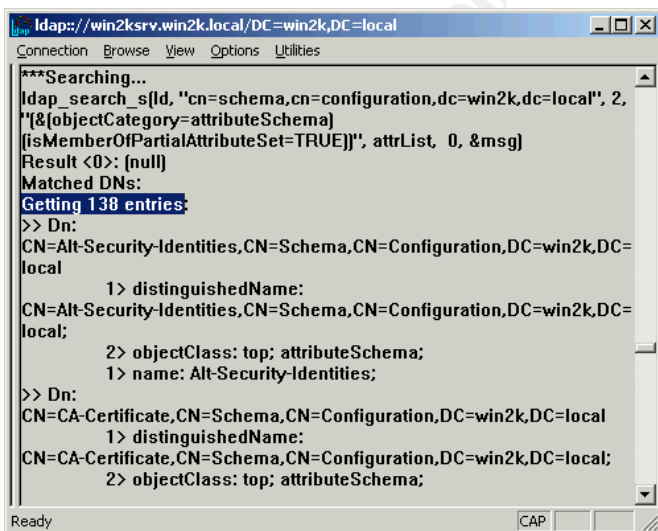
ldap://win2ksrv.win2k.local/DC=win2k,DC=local

Connection Browse View Options Utilities

***Searching...
ldap_search_s(ld, "cn=schema,cn=configuration,dc=win2k,dc=local", 2, "(&(objectCategory=attributeSchema)(isMemberOfPartialAttributeSet=TRUE))", attrList, 0, &msg)
Result <0>: (null)
Matched DNs:
Getting 138 entries:
>> Dn: CN=Alt-Security-Identities,CN=Schema,CN=Configuration,DC=win2k,DC=local
1> distinguishedName: CN=Alt-Security-Identities,CN=Schema,CN=Configuration,DC=win2k,DC=local;
2> objectClass: top; attributeSchema;
1> name: Alt-Security-Identities;
>> Dn: CN=CA-Certificate,CN=Schema,CN=Configuration,DC=win2k,DC=local
1> distinguishedName: CN=CA-Certificate,CN=Schema,CN=Configuration,DC=win2k,DC=local;
2> objectClass: top; attributeSchema;

Ready CAP